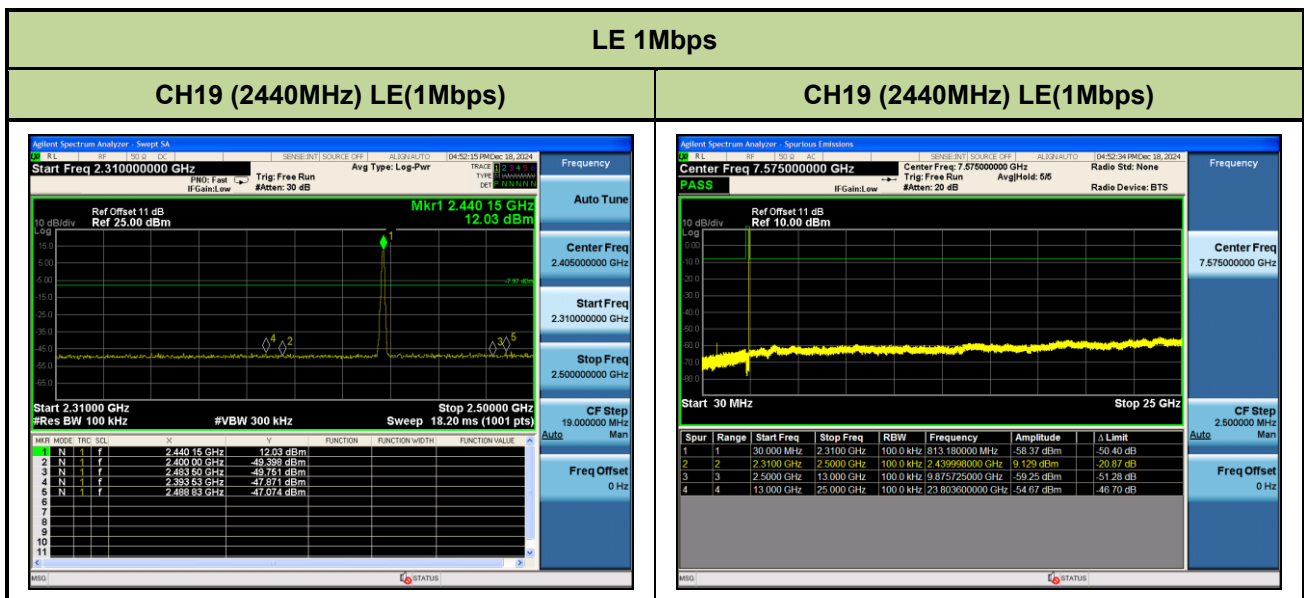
LE 1Mbps

| CH19 (2440MHz) LE(1Mbps) | CH19 (2440MHz) LE(1Mbps) |
|---|---|

Agilent Spectrum Analyzer - Swept SA

RL RF 50 Ω DC SENSE:INT SOURCE OFF ALIGN AUTO 04:52:15 PM Dec 18, 2024

Start Freq 2.310000000 GHz

PNO: Fast IFGain:Low Trig: Free Run #Atten: 30 dB Avg Type: Log-Pwr TRACE 1 2 3 4 5 6 TYPE DET P N N N N N

Mkr1 2.440 15 GHz 12.03 dBm

10 dB/div Ref Offset 11 dB Ref 25.00 dBm

Log 15.0 5.00 -5.00 -15.0 -25.0 -35.0 -45.0 -55.0 -65.0

-7.97 dBm

1 4 2 3 5

Start 2.31000 GHz #Res BW 100 kHz #VBW 300 kHz Stop 2.50000 GHz Sweep 18.20 ms (1001 pts)

| MKR | MODE | TRC | SCL | X | Y | FUNCTION | FUNCTION WIDTH | FUNCTION VALUE |
|---|---|---|---|---|---|---|---|---|
| 1 | N | 1 | f | 2.440 15 GHz | 12.03 dBm | | | |
| 2 | N | 1 | f | 2.400 00 GHz | -49.398 dBm | | | |
| 3 | N | 1 | f | 2.483 50 GHz | -49.751 dBm | | | |
| 4 | N | 1 | f | 2.393 53 GHz | -47.871 dBm | | | |
| 5 | N | 1 | f | 2.488 83 GHz | -47.074 dBm | | | |
| 6 | | | | | | | | |
| 7 | | | | | | | | |
| 8 | | | | | | | | |
| 9 | | | | | | | | |
| 10 | | | | | | | | |
| 11 | | | | | | | | |

Frequency
Auto Tune
Center Freq 2.405000000 GHz
Start Freq 2.310000000 GHz
Stop Freq 2.500000000 GHz
CF Step 19.000000 MHz Auto Man
Freq Offset 0 Hz

MSG STATUS

Agilent Spectrum Analyzer - Spurious Emissions

RL RF 50 Ω AC SENSE:INT SOURCE OFF ALIGN AUTO 04:52:34 PM Dec 18, 2024

Center Freq 7.575000000 GHz

PASS

Center Freq: 7.575000000 GHz Trig: Free Run IFGain:Low #Atten: 20 dB Avg|Hold: 5/5 Radio Std: None Radio Device: BTS

10 dB/div Ref Offset 11 dB Ref 10.00 dBm

Log 0.00 -10.0 -20.0 -30.0 -40.0 -50.0 -60.0 -70.0 -80.0

Start 30 MHz Stop 25 GHz

| Spur | Range | Start Freq | Stop Freq | RBW | Frequency | Amplitude | Δ Limit |
|---|---|---|---|---|---|---|---|
| 1 | 1 | 30.000 MHz | 2.3100 GHz | 100.0 kHz | 813.180000 MHz | -58.37 dBm | -50.40 dB |
| 2 | 2 | 2.3100 GHz | 2.5000 GHz | 100.0 kHz | 2.439998000 GHz | 9.129 dBm | -20.87 dB |
| 3 | 3 | 2.5000 GHz | 13.000 GHz | 100.0 kHz | 9.875725000 GHz | -59.25 dBm | -51.28 dB |
| 4 | 4 | 13.000 GHz | 25.000 GHz | 100.0 kHz | 23.803600000 GHz | -54.67 dBm | -46.70 dB |

Frequency
Center Freq 7.575000000 GHz
CF Step 2.500000 MHz Auto Man
Freq Offset 0 Hz

MSG STATUS